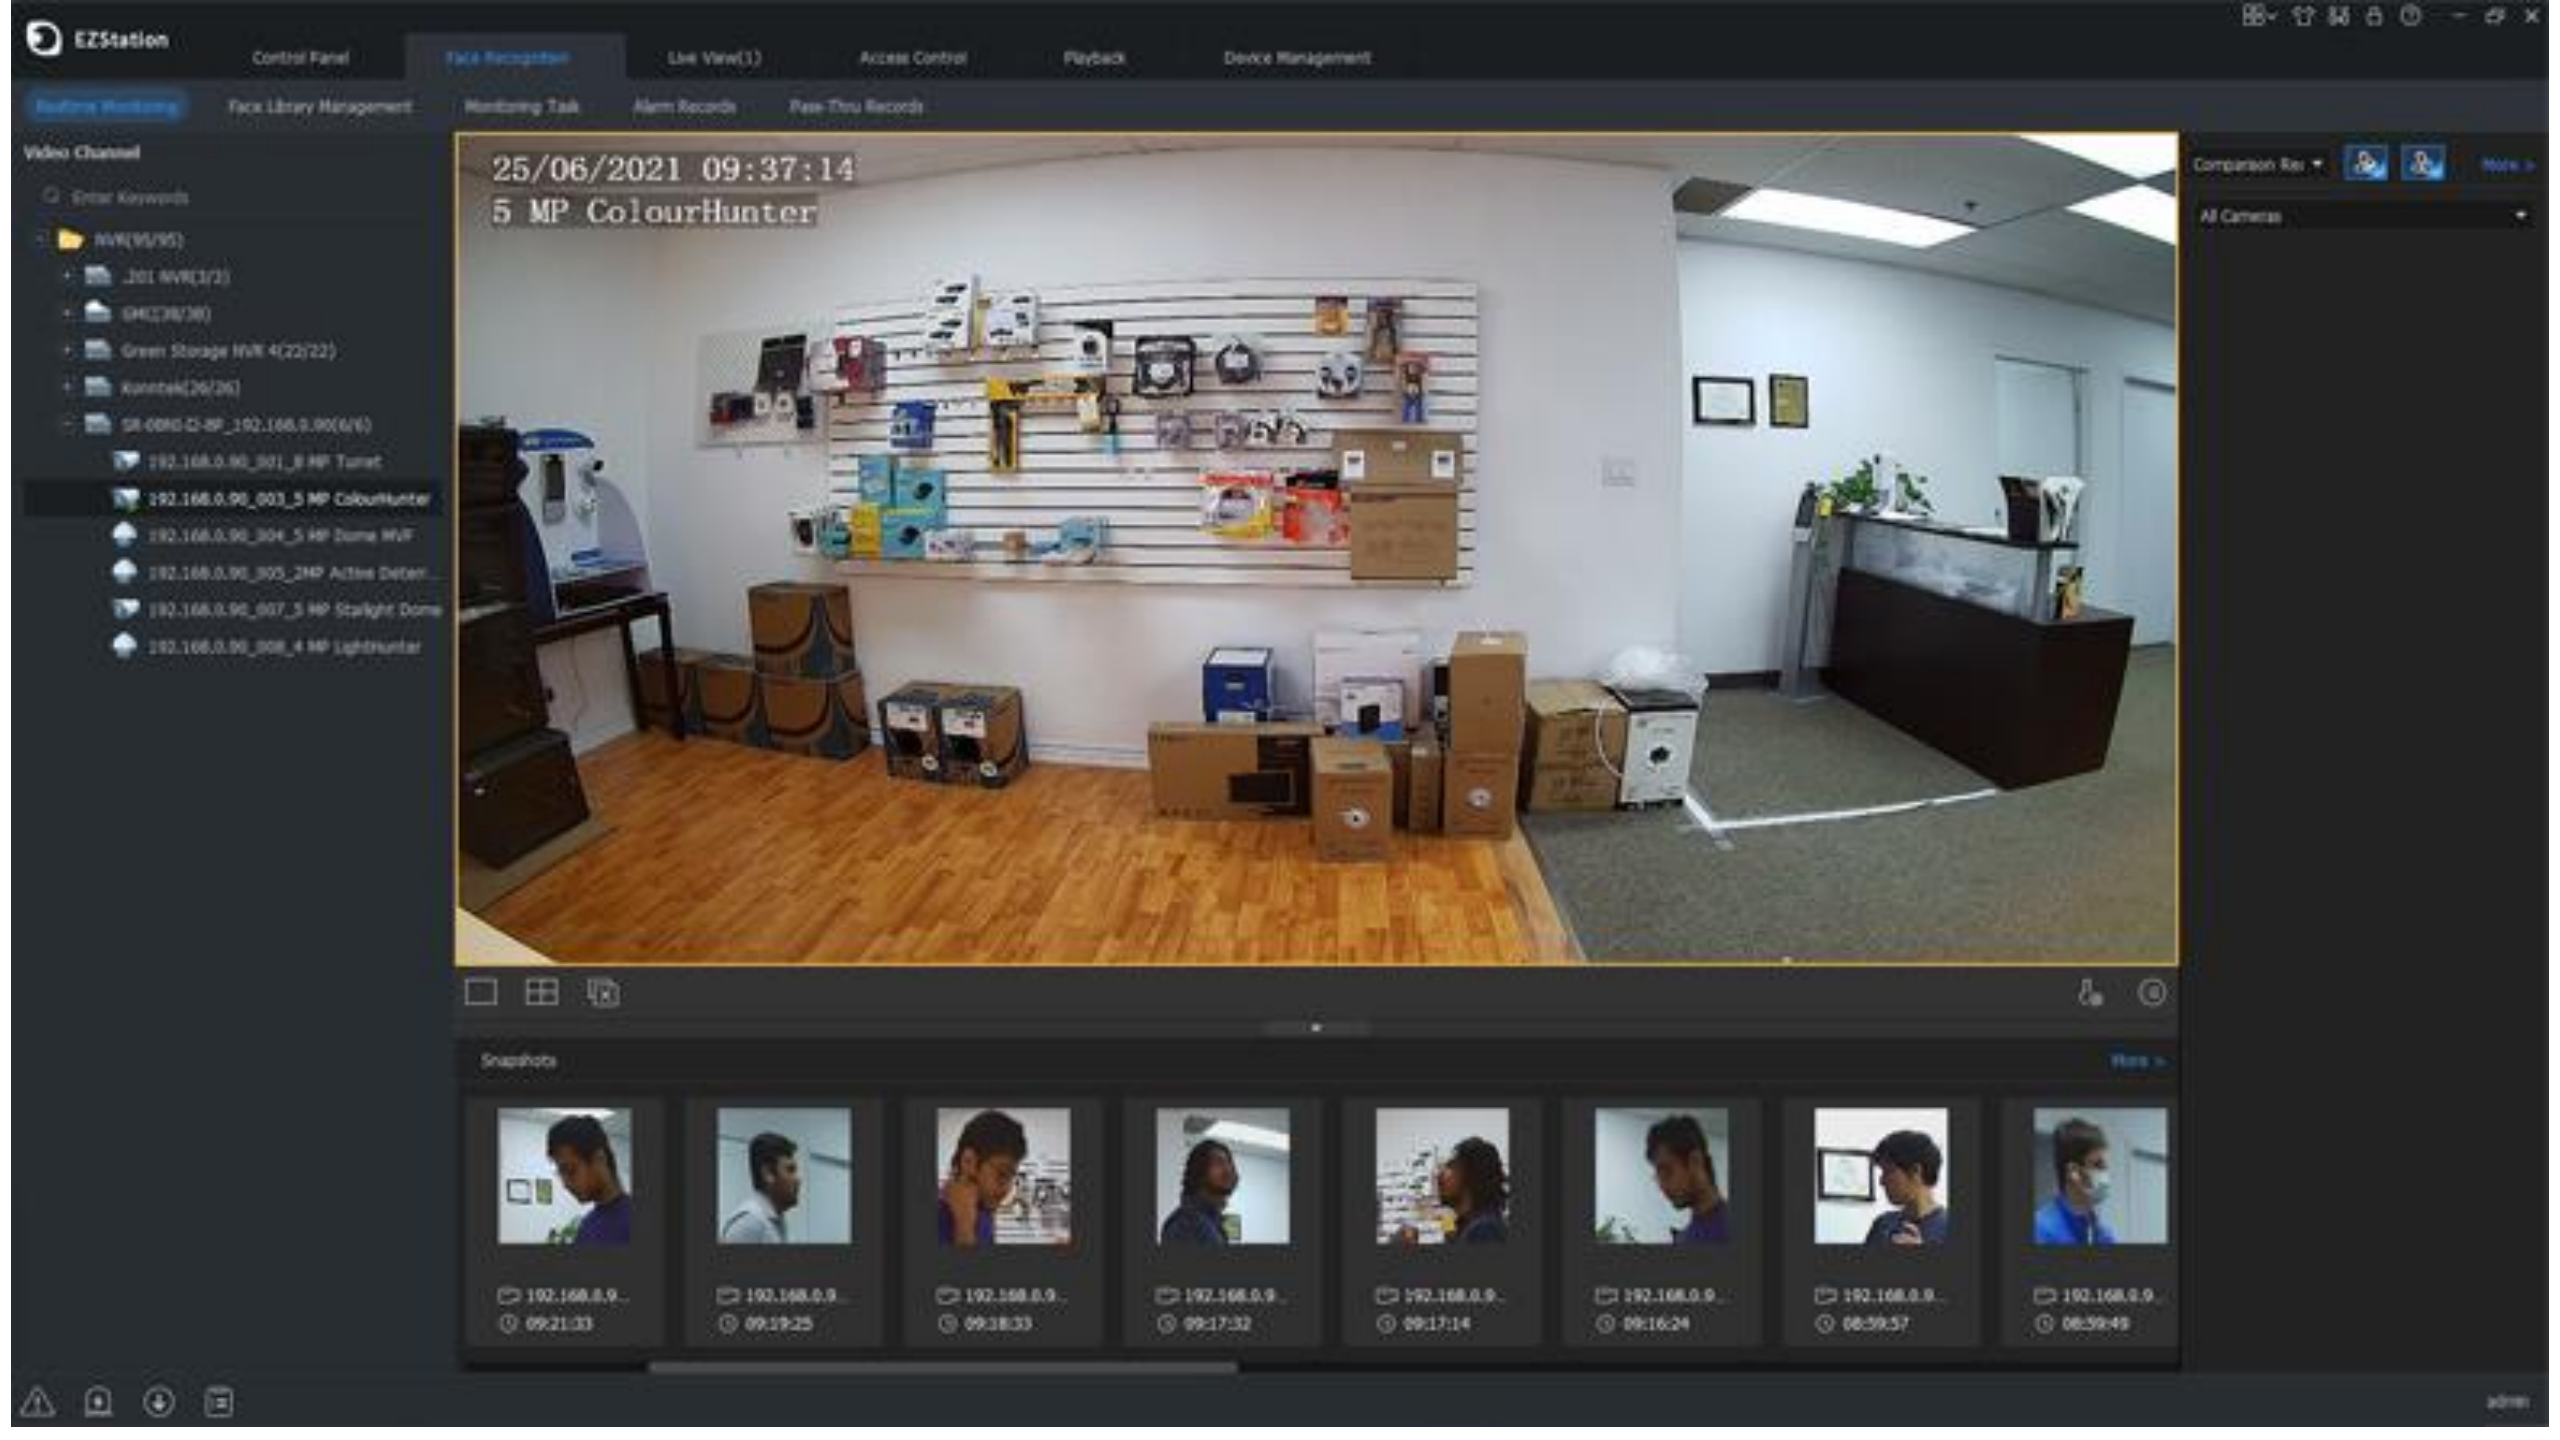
EZStation

Control Panel
Face Recognition
Live View(1)
Access Control
Playback
Device Management

Realtime Monitoring
Face Library Management
Monitoring Task
Alarm Records
Pass-Thru Records

Video Channel

Enter Keywords

NVR(95/95)
.201 NVR(3/3)
GM(38/38)
Green Storage NVR 4(22/22)
Konntek(26/26)
SR-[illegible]_192.168.0.90(6/6)
192.168.0.90_001_8 MP Turret
192.168.0.90_003_5 MP ColourHunter
192.168.0.90_004_5 MP Dome MVF
192.168.0.90_005_2MP Active Deterr...
192.168.0.90_007_5 MP Starlight Dome
192.168.0.90_008_4 MP LightHunter

25/06/2021 09:37:14
5 MP ColourHunter

Comparison Re
More >
All Cameras

Snapshots
More >

192.168.0.9...
09:21:33
192.168.0.9...
09:19:25
192.168.0.9...
09:18:33
192.168.0.9...
09:17:32
192.168.0.9...
09:17:14
192.168.0.9...
09:16:24
192.168.0.9...
08:59:57
192.168.0.9...
08:59:49

admin